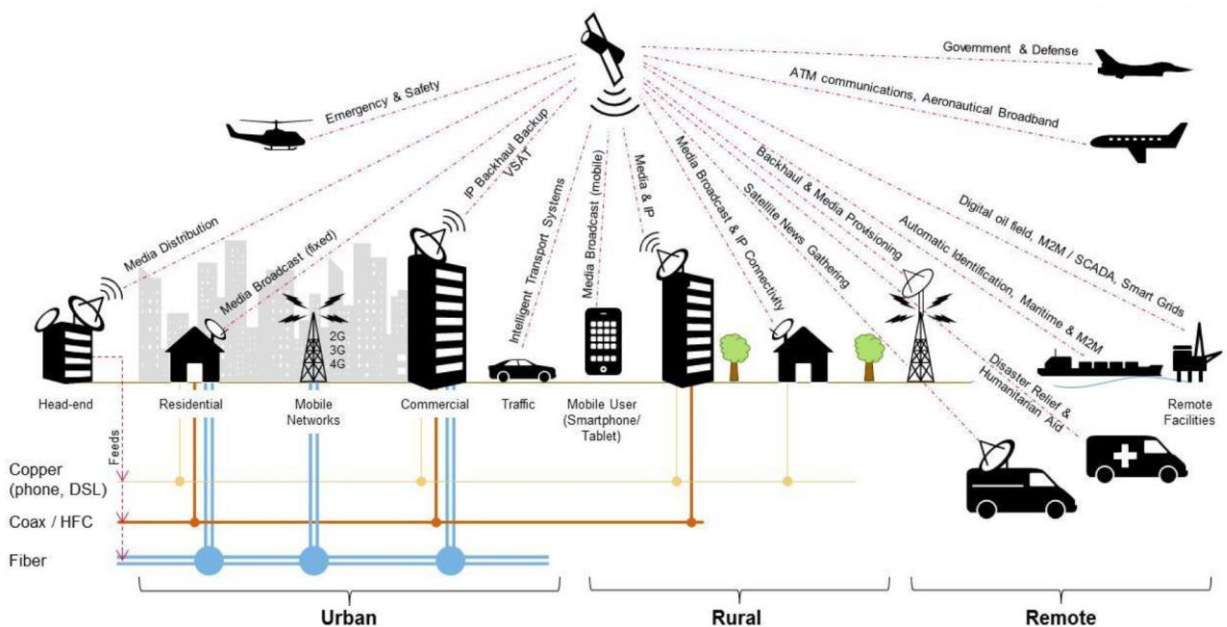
Government & Defense

ATM communications, Aeronautical Broadband

Emergency & Safety

IP Backhaul Backup VSAT

Intelligent Transport Systems

Media Broadcast (mobile)

Media & IP

Media Broadcast & IP Connectivity

Satellite News Gathering

Backhaul & Media Provisioning

Automatic Identification, Maritime & M2M

Digital oil field, M2M / SCADA, Smart Grids

Media Distribution

Media Broadcast (fixed)

2G
3G
4G

Disaster Relief & Humanitarian Aid

Head-end

Residential

Mobile Networks

Commercial

Traffic

Mobile User (Smartphone/ Tablet)

Remote Facilities

Feeds

Copper (phone, DSL)

Coax / HFC

Fiber

Urban

Rural

Remote